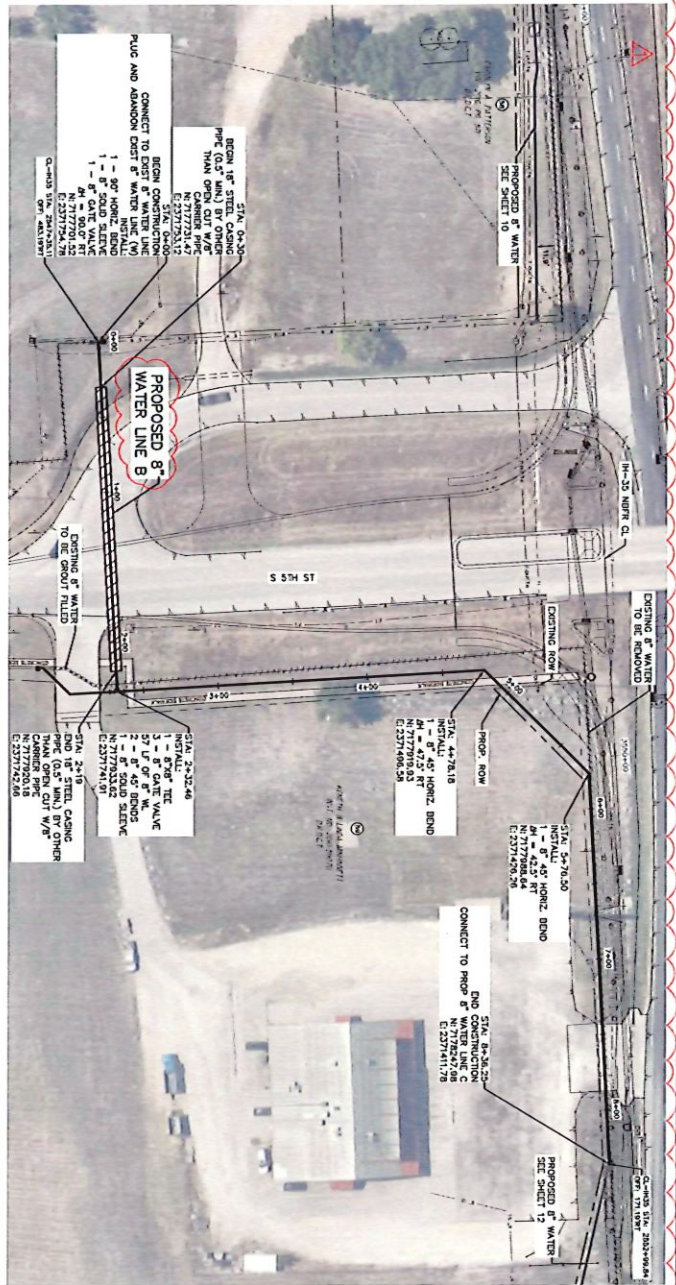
PROPOSED 8" WATER
SEE SHEET 10

BEGIN 18" STEEL CASING PIPE (0.5" MIN.) BY OTHER THAN OPEN CUT W/8" CARRIER PIPE
N:7177753.47
E:2371753.12

STA: 0+30

BEGIN CONSTRUCTION
STA: 0+00
CONNECT TO EXIST 8" WATER LINE
PLUG AND ABANDON EXIST 8" WATER LINE (M)
INSTALL:
1 – 90° HORIZ. BEND
1 – 8" SOLID SLEEVE
1 – 8" GATE VALVE
N:7177760.53
E:2371754.78

CL-IH35 STA. 2947+35.11
OFF. 463.19'RT

PROPOSED 8" WATER LINE B

IH-35 NBFR CL

S 5TH ST

EXISTING 8" WATER TO BE GROUT FILLED

EXISTING ROW

EXISTING 8" WATER TO BE REMOVED

PROP. ROW

STA: 4+78.18
INSTALL:
1 – 8" 45° HORIZ. BEND
N:7177910.93
E:2371406.58

STA: 5+76.50
INSTALL:
1 – 8" 45° HORIZ. BEND
N:7177988.64
E:2371420.26

STA: 2+32.46
INSTALL:
1 – 8"x8" TEE
3 – 8" GATE VALVE
57 LF OF 8" WL
2 – 8" 45° BENDS
1 – 8" SOLID SLEEVE
N:7177933.62
E:2371741.91

STA: 2+19
END 18" STEEL CASING PIPE (0.5" MIN.) BY OTHER THAN OPEN CUT W/8" CARRIER PIPE
N:7177920.18
E:2371742.66

STA: 8+36.25
END CONSTRUCTION
CONNECT TO PROP 8" WATER LINE
N:7178247.08
E:2371411.78

PROPOSED 8" WATER
SEE SHEET 12

CL-IH35 STA. 2953+99.84
OFF. 171.19'RT

0+00
1+00
2+00
3+00
4+00
5+00
6+00
7+00
8+00